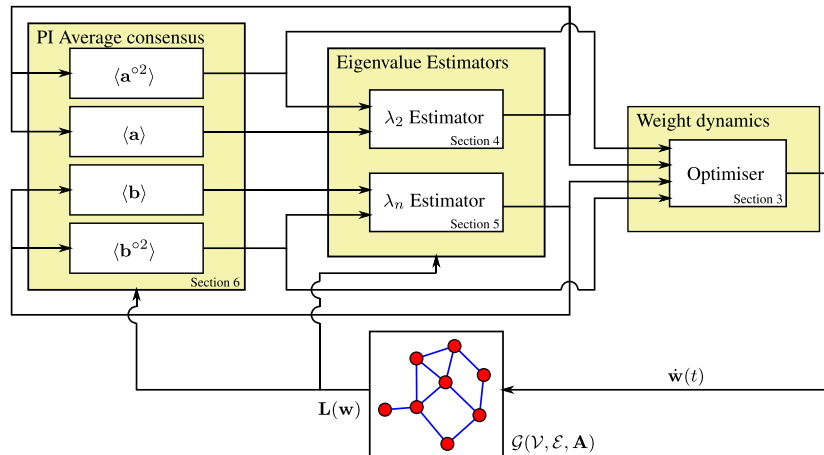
PI Average consensus

$\langle \mathbf{a}^{\circ 2} \rangle$

$\langle \mathbf{a} \rangle$

$\langle \mathbf{b} \rangle$

$\langle \mathbf{b}^{\circ 2} \rangle$

Section 6

Eigenvalue Estimators

$\lambda_2$ Estimator

Section 4

$\lambda_n$ Estimator

Section 5

Weight dynamics

Optimiser

Section 3

$\dot{\mathbf{w}}(t)$

$\mathbf{L}(\mathbf{w})$

$\mathcal{G}(\mathcal{V}, \mathcal{E}, \mathbf{A})$